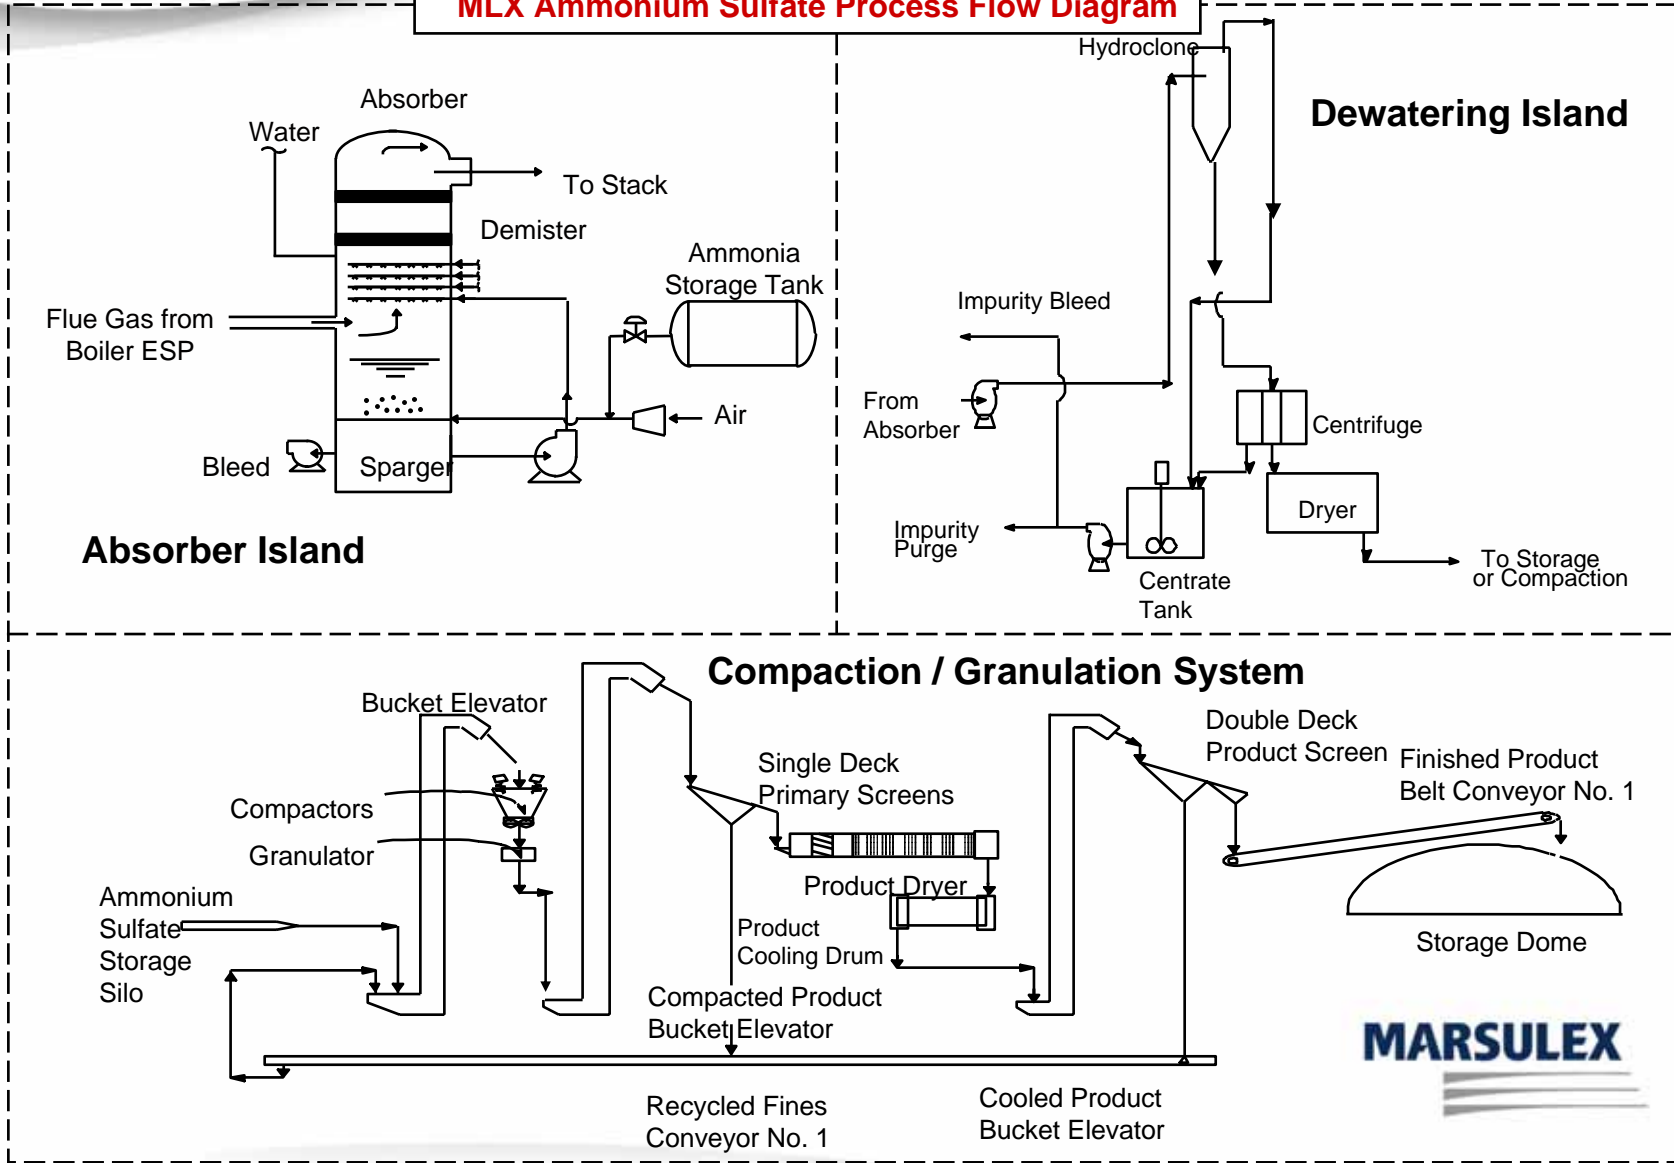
MLX Ammonium Sulfate Process Flow Diagram

Absorber
Water
To Stack
Demister
Ammonia Storage Tank
Flue Gas from Boiler ESP
Air
Bleed
Sparger
Absorber Island

Hydroclone
Dewatering Island
Impurity Bleed
From Absorber
Centrifuge
Dryer
Impurity Purge
Centrate Tank
To Storage or Compaction

Compaction / Granulation System
Bucket Elevator
Compactors
Granulator
Ammonium Sulfate Storage Silo
Single Deck Primary Screens
Product Dryer
Product Cooling Drum
Compacted Product Bucket Elevator
Double Deck Product Screen
Finished Product Belt Conveyor No. 1
Storage Dome
Recycled Fines Conveyor No. 1
Cooled Product Bucket Elevator
MARSULEX